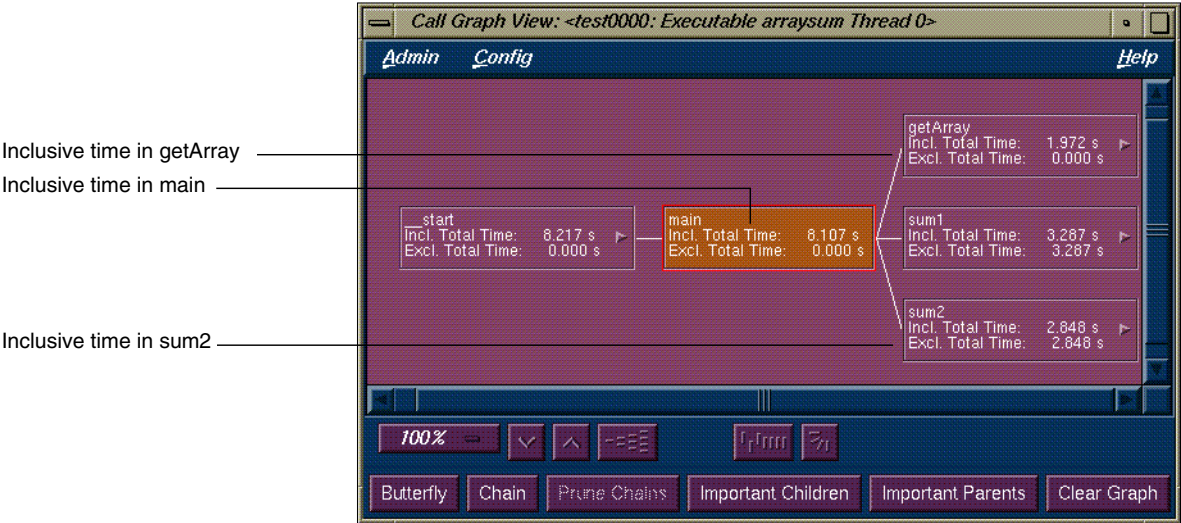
Call Graph View: <test0000: Executable arraysum Thread 0>

Admin Config Help

Inclusive time in getArray

Inclusive time in main

Inclusive time in sum2

__start
Incl. Total Time: 8.217 s
Excl. Total Time: 0.000 s

main
Incl. Total Time: 8.107 s
Excl. Total Time: 0.000 s

getArray
Incl. Total Time: 1.972 s
Excl. Total Time: 0.000 s

sum1
Incl. Total Time: 3.287 s
Excl. Total Time: 3.287 s

sum2
Incl. Total Time: 2.848 s
Excl. Total Time: 2.848 s

100%

Butterfly Chain Prune Chains Important Children Important Parents Clear Graph